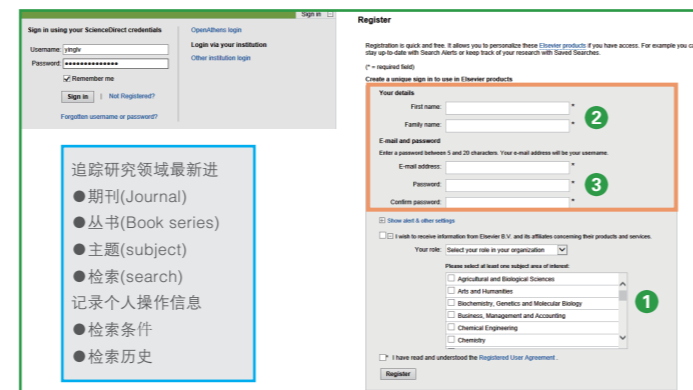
Sign in

Sign in using your ScienceDirect credentials

Username: yinglv

Password: ••••••••••••••••

Remember me

Sign in | Not Registered?

Forgotten username or password?

OpenAthens login

Login via your institution

Other institution login

追踪研究领域最新进

●期刊(Journal)

●丛书(Book series)

●主题(subject)

●检索(search)

记录个人操作信息

●检索条件

●检索历史

Register

Registration is quick and free. It allows you to personalize these Elsevier products if you have access. For example you ca stay up-to-date with Search Alerts or keep track of your research with Saved Searches.

(* = required field)

Create a unique sign in to use in Elsevier products

Your details

First name: *

Family name: *

2

E-mail and password

Enter a password between 5 and 20 characters. Your e-mail address will be your username.

E-mail address: *

Password: *

3

Confirm password: *

Show alert & other settings

I wish to receive information from Elsevier B.V. and its affiliates concerning their products and services.

Your role: Select your role in your organization

Please select at least one subject area of interest:

Agricultural and Biological Sciences

Arts and Humanities

Biochemistry, Genetics and Molecular Biology

Business, Management and Accounting

Chemical Engineering

Chemistry

1

* I have read and understood the Registered User Agreement .

Register